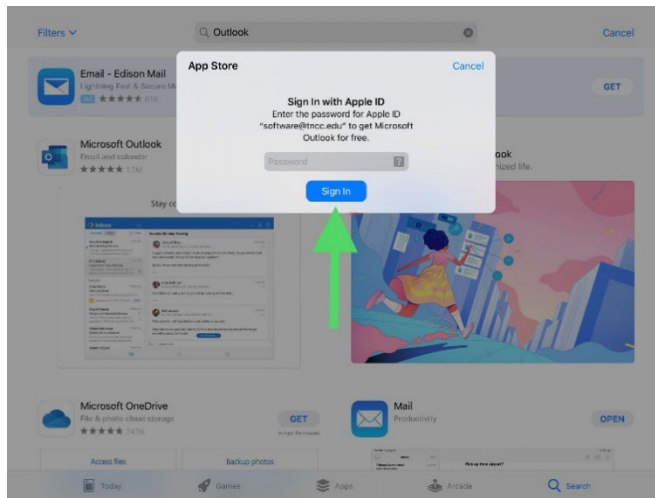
Filters
Outlook
Cancel

Email - Edison Mail
Lightning Fast & Secure M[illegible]
GET

Microsoft Outlook
Email and calendar

Stay co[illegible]

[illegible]ook
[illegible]nized life.

App Store
Cancel
Sign In with Apple ID
Enter the password for Apple ID "software@tncc.edu" to get Microsoft Outlook for free.
Password
Sign In

Microsoft OneDrive
File & photo cloud storage
GET
In-App Purchases

Mail
Productivity
OPEN

Access files
Backup photos

Today
Games
Apps
Arcade
Search